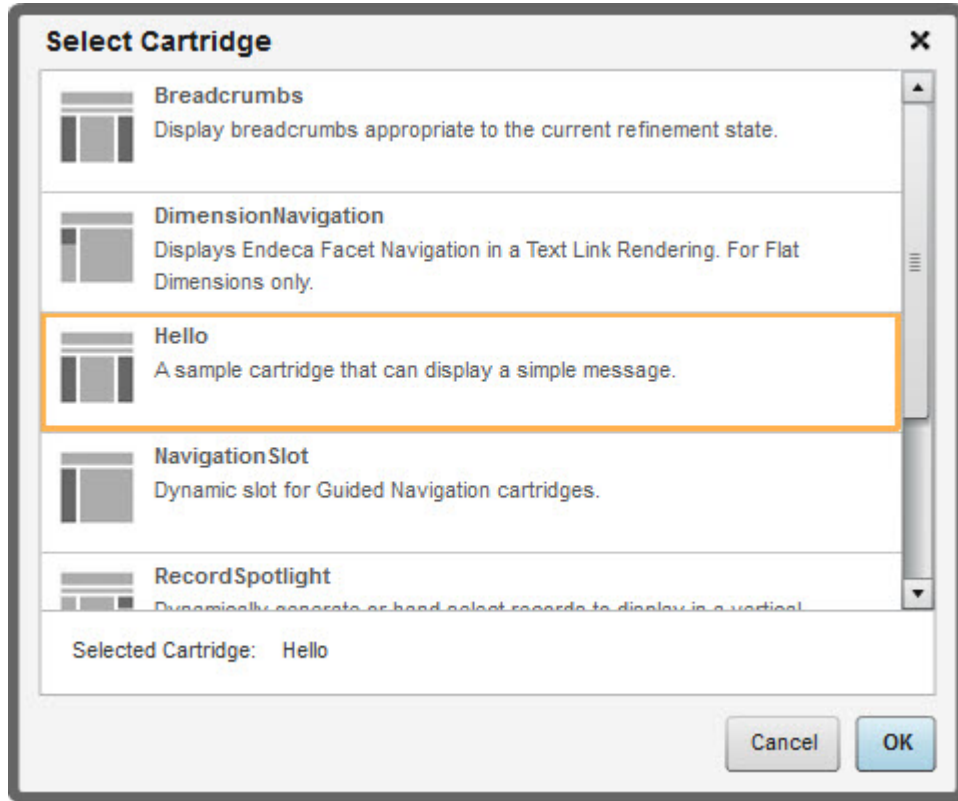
Select Cartridge

×

Breadcrumbs
Display breadcrumbs appropriate to the current refinement state.

DimensionNavigation
Displays Endeca Facet Navigation in a Text Link Rendering. For Flat Dimensions only.

Hello
A sample cartridge that can display a simple message.

NavigationSlot
Dynamic slot for Guided Navigation cartridges.

RecordSpotlight
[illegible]

Selected Cartridge: Hello

Cancel

OK